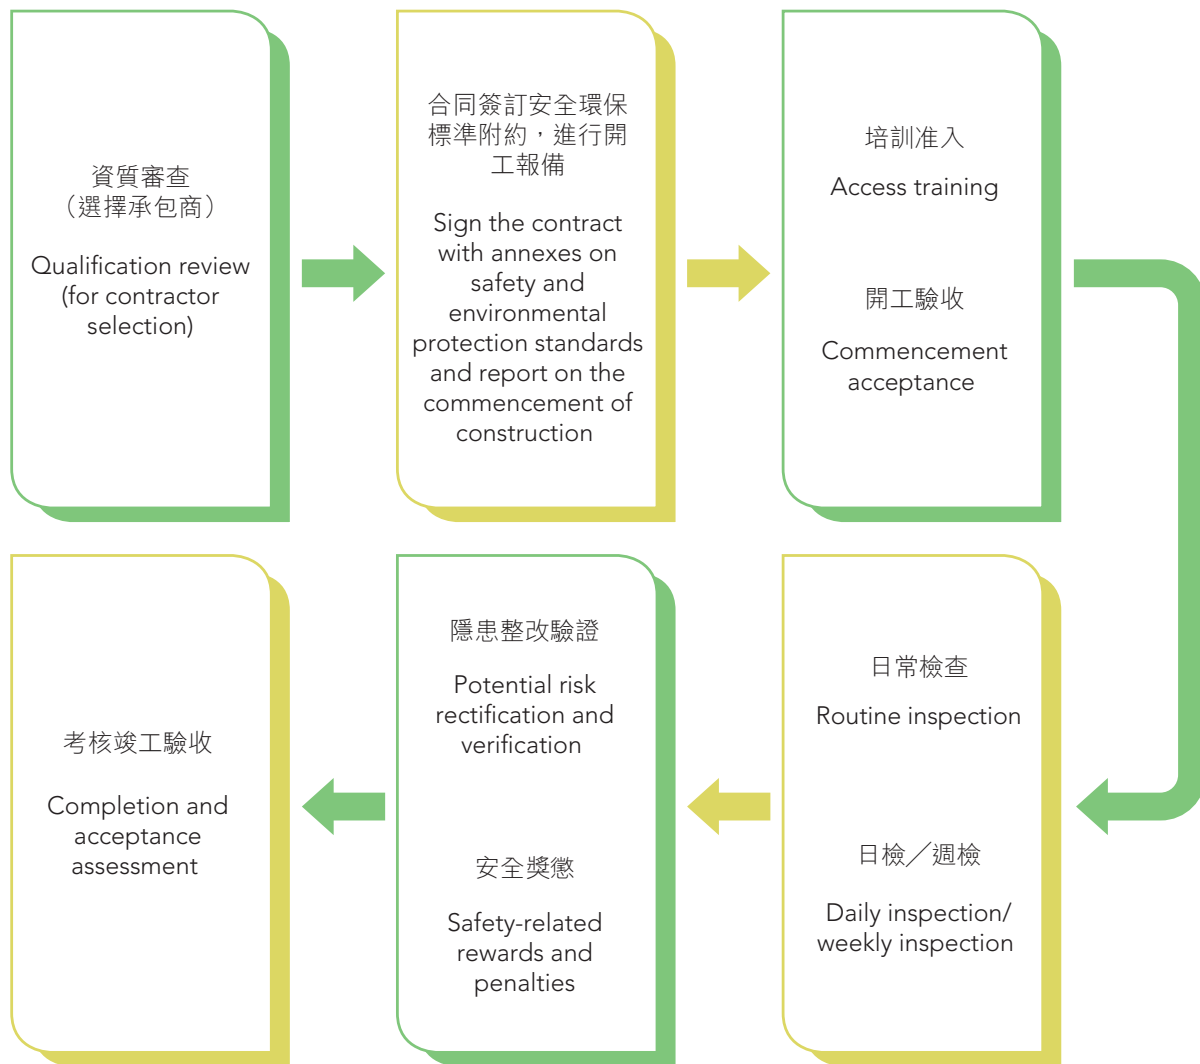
資質審查
（選擇承包商）

Qualification review (for contractor selection)

合同簽訂安全環保標準附約，進行開工報備

Sign the contract with annexes on safety and environmental protection standards and report on the commencement of construction

培訓准入

Access training

開工驗收

Commencement acceptance

日常檢查

Routine inspection

日檢／週檢

Daily inspection/ weekly inspection

隱患整改驗證

Potential risk rectification and verification

安全獎懲

Safety-related rewards and penalties

考核竣工驗收

Completion and acceptance assessment